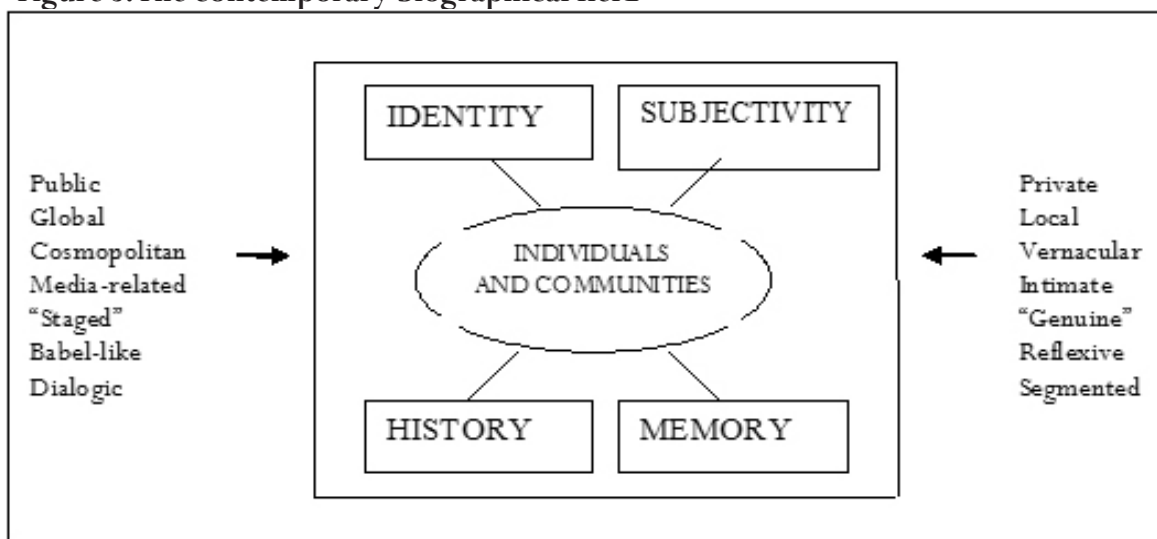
Figure 3. The contemporary biographical field

Public
Global
Cosmopolitan
Media-related
"Staged"
Babel-like
Dialogic

IDENTITY

SUBJECTIVITY

INDIVIDUALS AND COMMUNITIES

HISTORY

MEMORY

Private
Local
Vernacular
Intimate
"Genuine"
Reflexive
Segmented